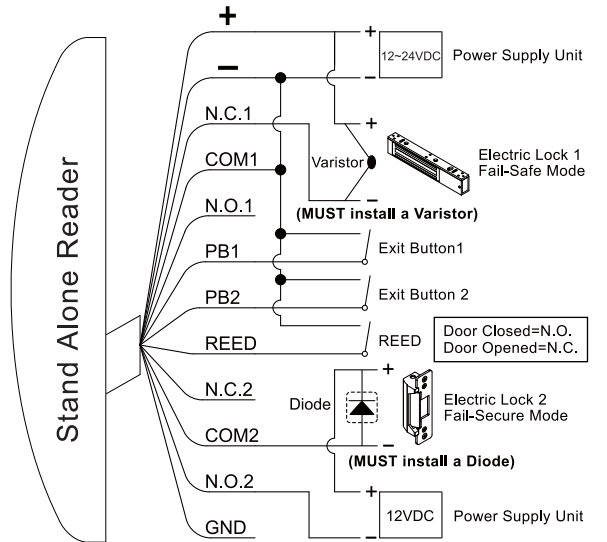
Stand Alone Reader

+
–
N.C.1
COM1
N.O.1
PB1
PB2
REED
N.C.2
COM2
N.O.2
GND

+
–
12~24VDC
Power Supply Unit

+
Varistor
–
Electric Lock 1
Fail-Safe Mode
(MUST install a Varistor)

Exit Button1
Exit Button 2
REED

Door Closed=N.O.
Door Opened=N.C.

+
Diode
–
Electric Lock 2
Fail-Secure Mode
(MUST install a Diode)

+
–
12VDC
Power Supply Unit